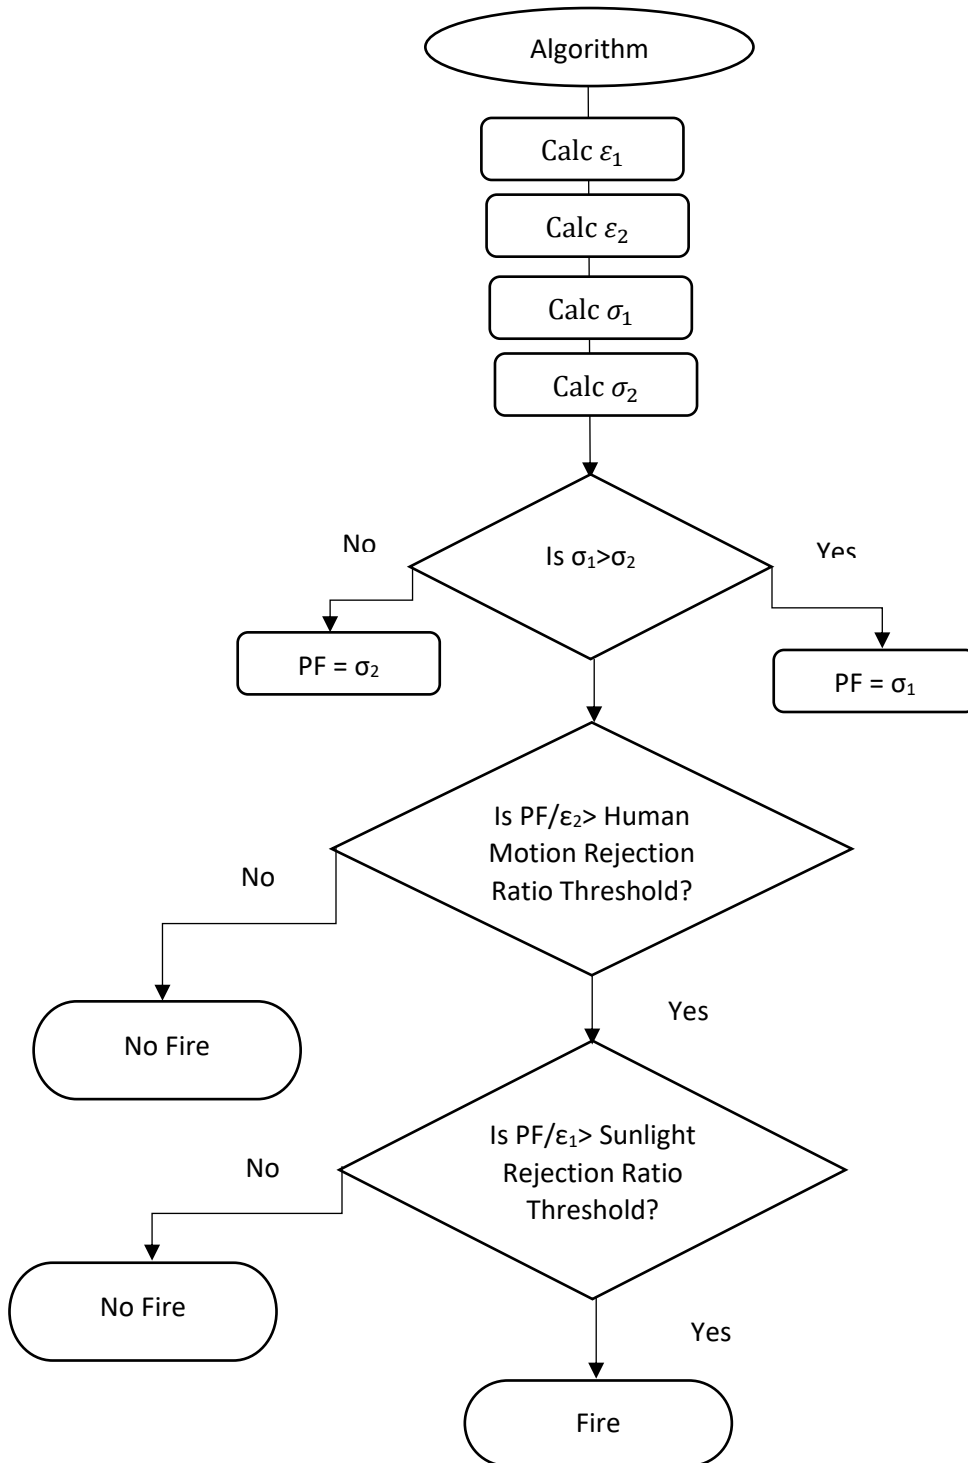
Algorithm

Calc $\varepsilon_1$

Calc $\varepsilon_2$

Calc $\sigma_1$

Calc $\sigma_2$

No

Is $\sigma_1>\sigma_2$

Yes

PF = $\sigma_2$

PF = $\sigma_1$

Is PF/$\varepsilon_2$> Human Motion Rejection Ratio Threshold?

No

No Fire

Yes

Is PF/$\varepsilon_1$> Sunlight Rejection Ratio Threshold?

No

No Fire

Yes

Fire